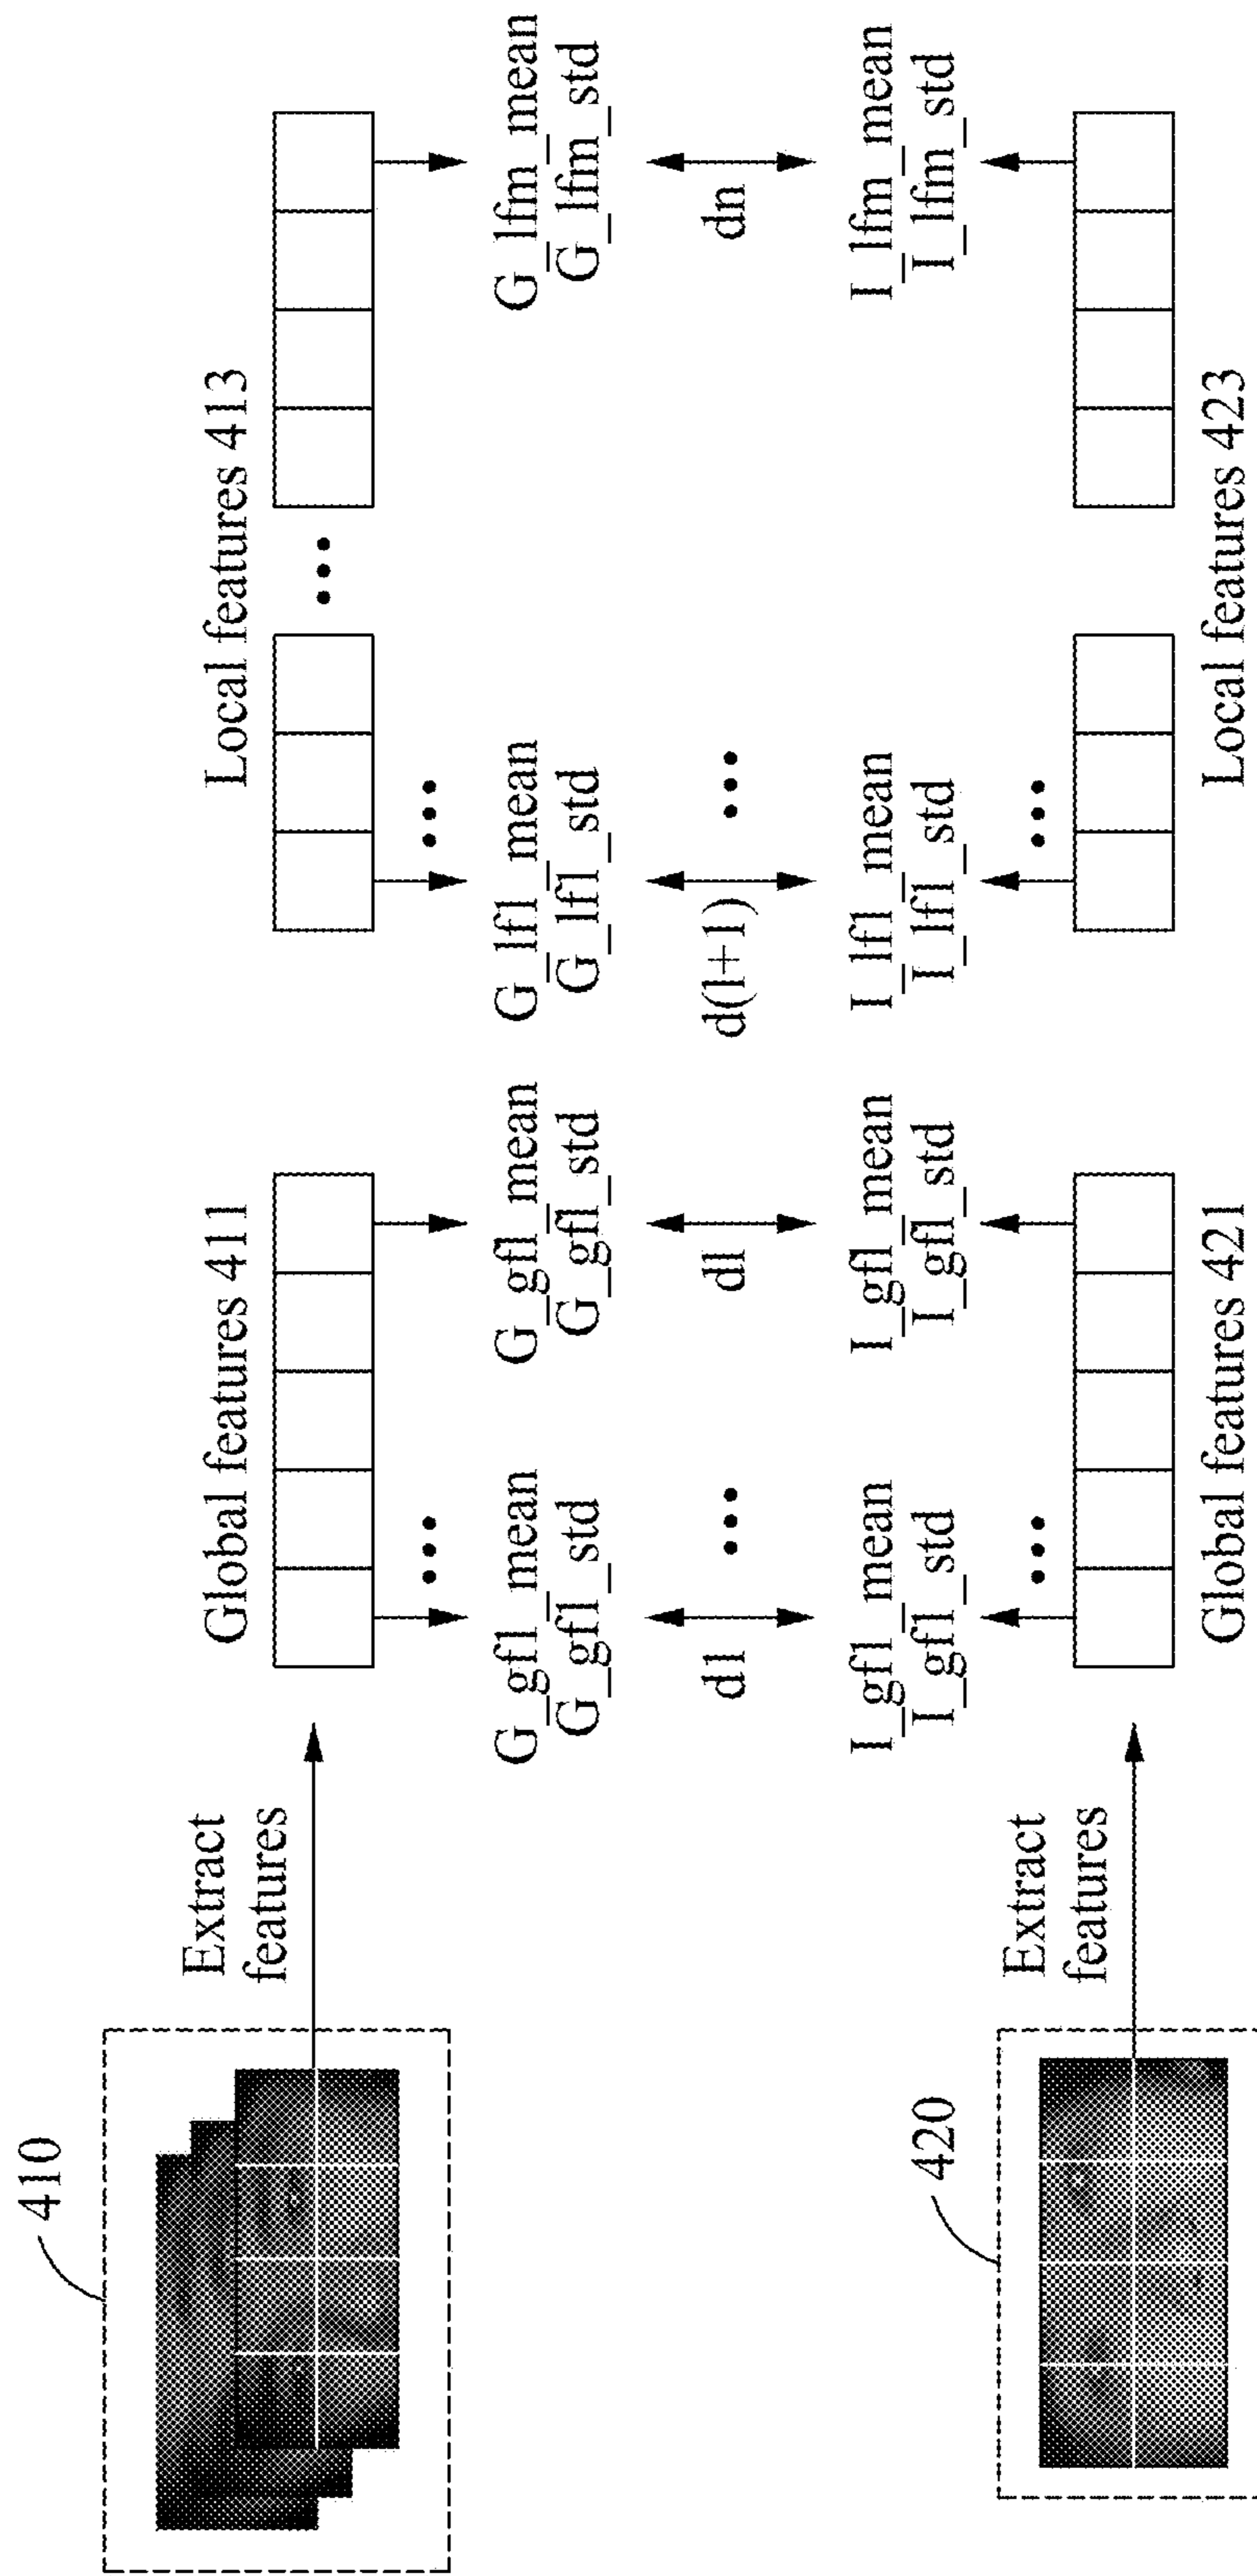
410

Extract features

Global features 411

G_gf1_mean
G_gf1_std

d1

I_gf1_mean
I_gf1_std

G_gfl_mean
G_gfl_std

dl

I_gfl_mean
I_gfl_std

Local features 413

G_lf1_mean
G_lf1_std

d(l+1)

I_lf1_mean
I_lf1_std

G_lfm_mean
G_lfm_std

dn

I_lfm_mean
I_lfm_std

420

Extract features

Global features 421

Local features 423